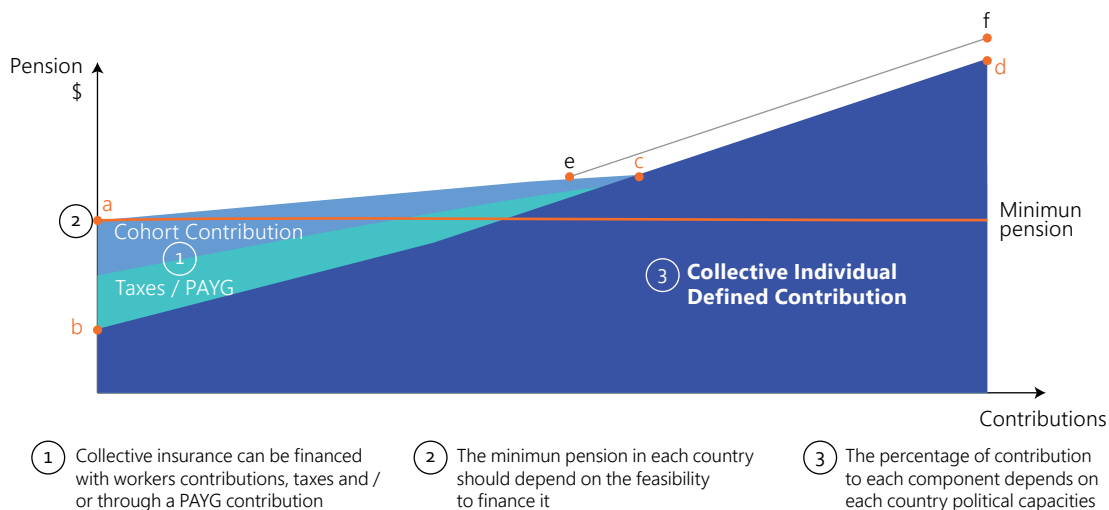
Pension
$

f
d
e
c
a
2
Cohort Contribution
1
Taxes / PAYG
b
Minimun pension
3 Collective Individual Defined Contribution

Contributions

1 Collective insurance can be financed with workers contributions, taxes and / or through a PAYG contribution

2 The minimun pension in each country should depend on the feasibility to finance it

3 The percentage of contribution to each component depends on each country political capacities